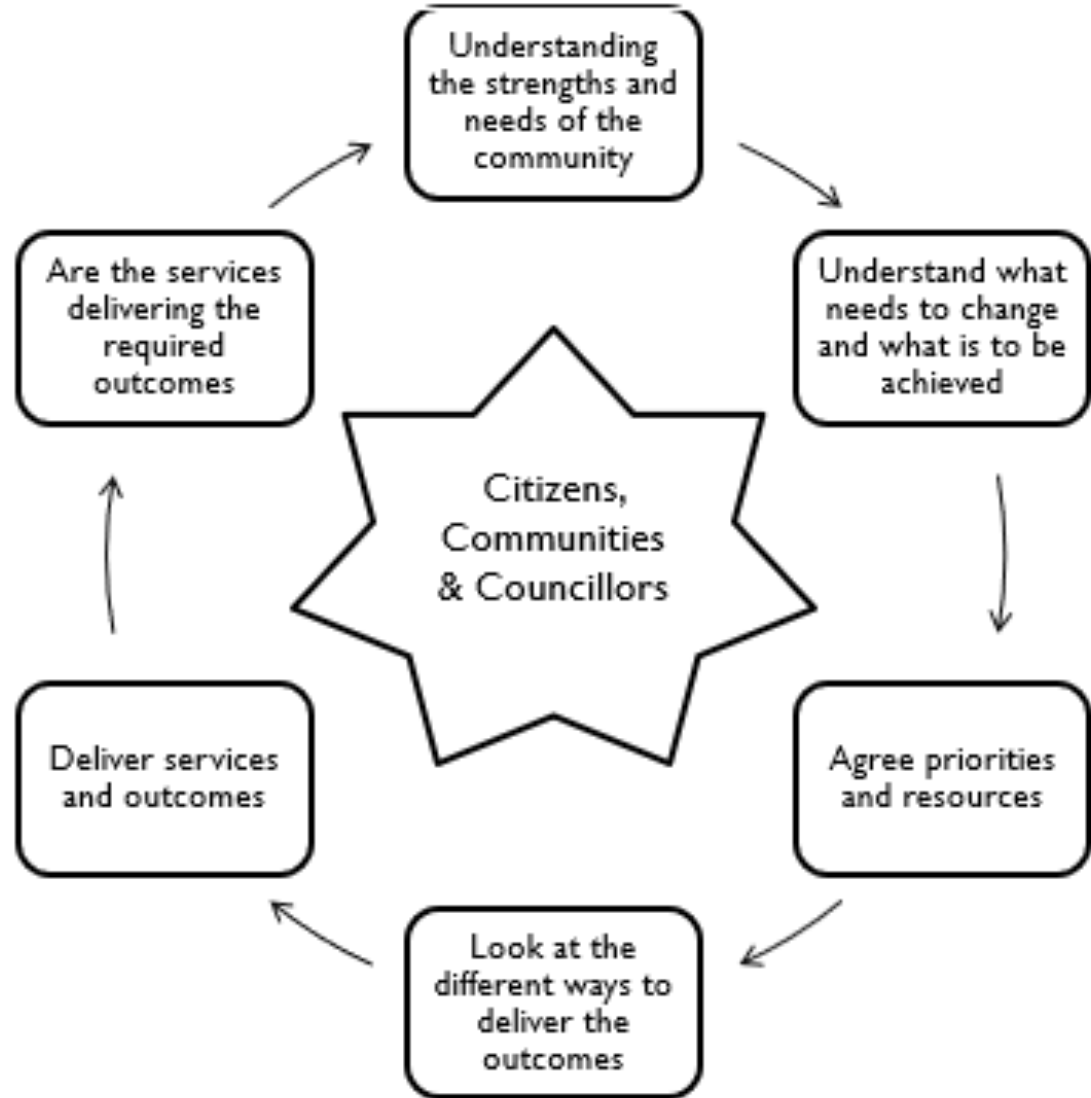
Understanding the strengths and needs of the community

Understand what needs to change and what is to be achieved

Agree priorities and resources

Look at the different ways to deliver the outcomes

Deliver services and outcomes

Are the services delivering the required outcomes

Citizens, Communities & Councillors